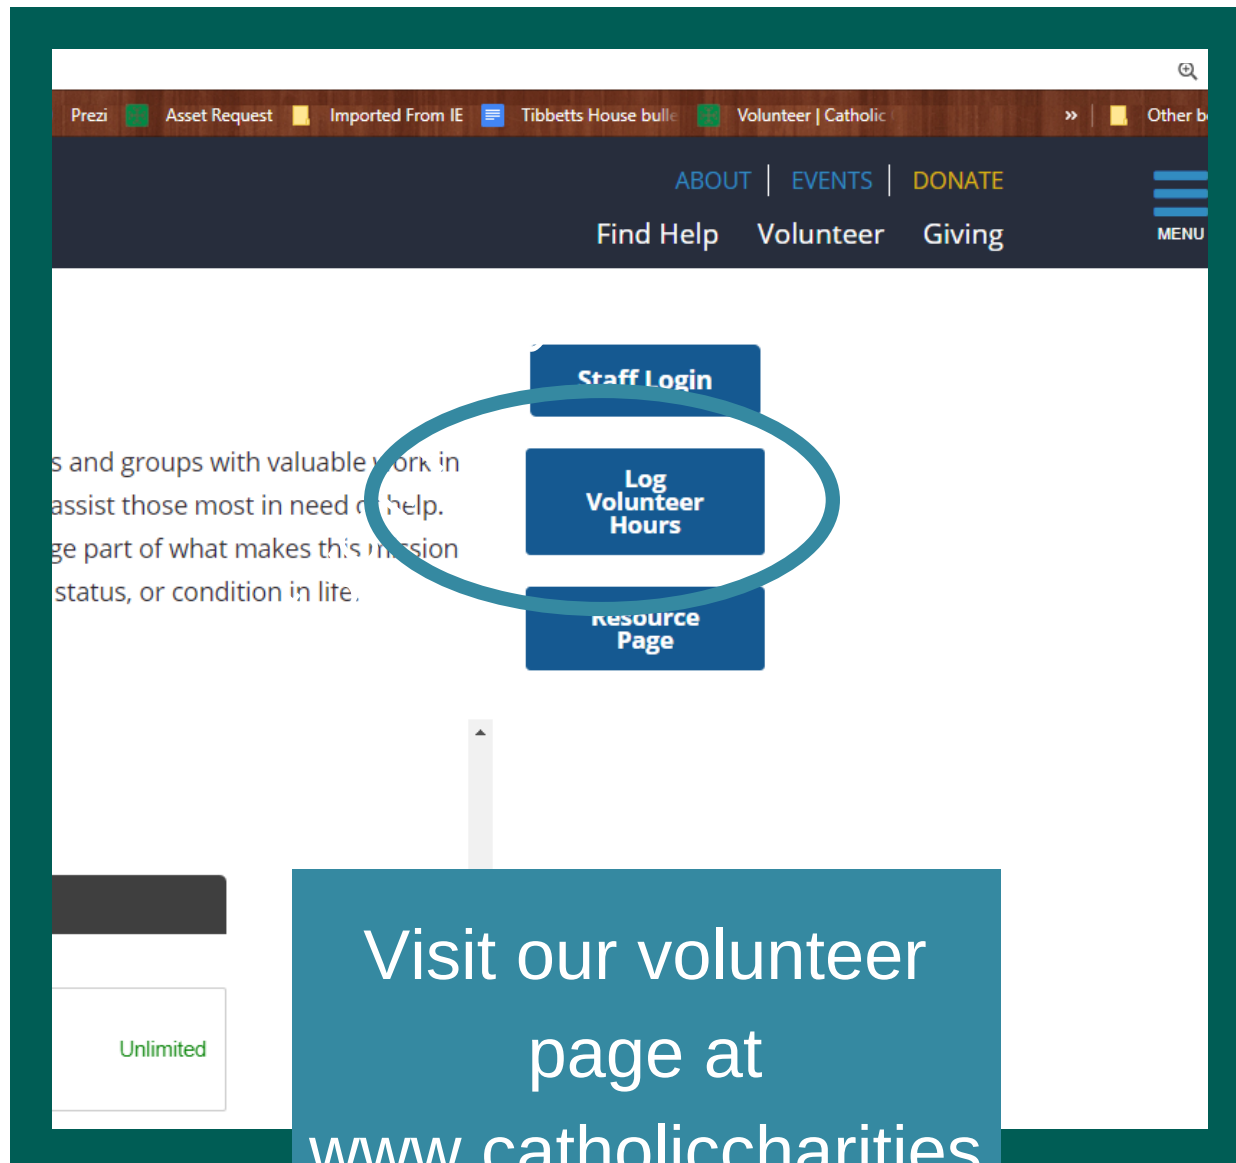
Prezi Asset Request Imported From IE Tibbetts House bulle Volunteer | Catholic » Other b

ABOUT | EVENTS | DONATE

Find Help Volunteer Giving

MENU

Staff Login

s and groups with valuable work in assist those most in need of help. ge part of what makes this mission status, or condition in life.

Log Volunteer Hours

Resource Page

Unlimited

Visit our volunteer page at www.catholiccharities